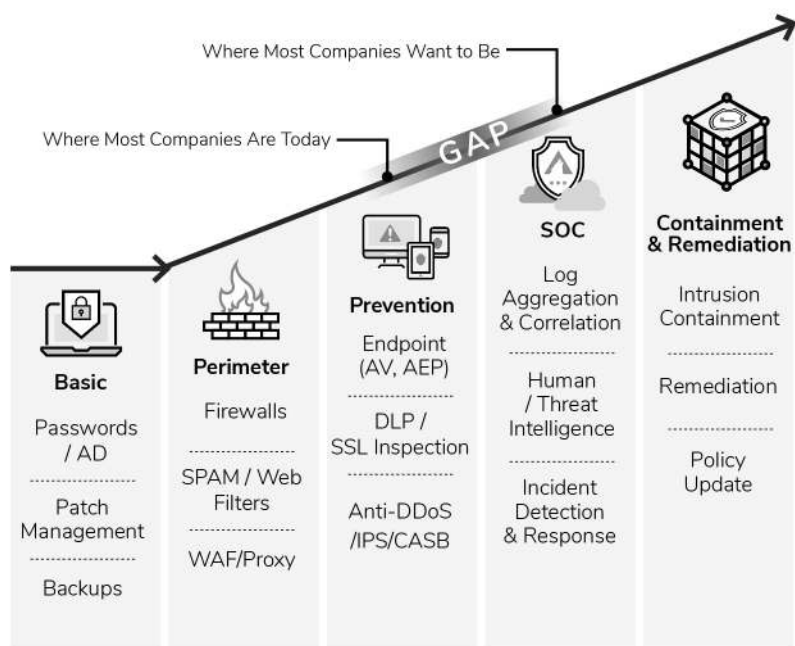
Where Most Companies Want to Be

Where Most Companies Are Today

GAP

Basic

Passwords / AD

Patch Management

Backups

Perimeter

Firewalls

SPAM / Web Filters

WAF/Proxy

Prevention

Endpoint (AV, AEP)

DLP / SSL Inspection

Anti-DDoS /IPS/CASB

SOC

Log Aggregation & Correlation

Human / Threat Intelligence

Incident Detection & Response

Containment & Remediation

Intrusion Containment

Remediation

Policy Update